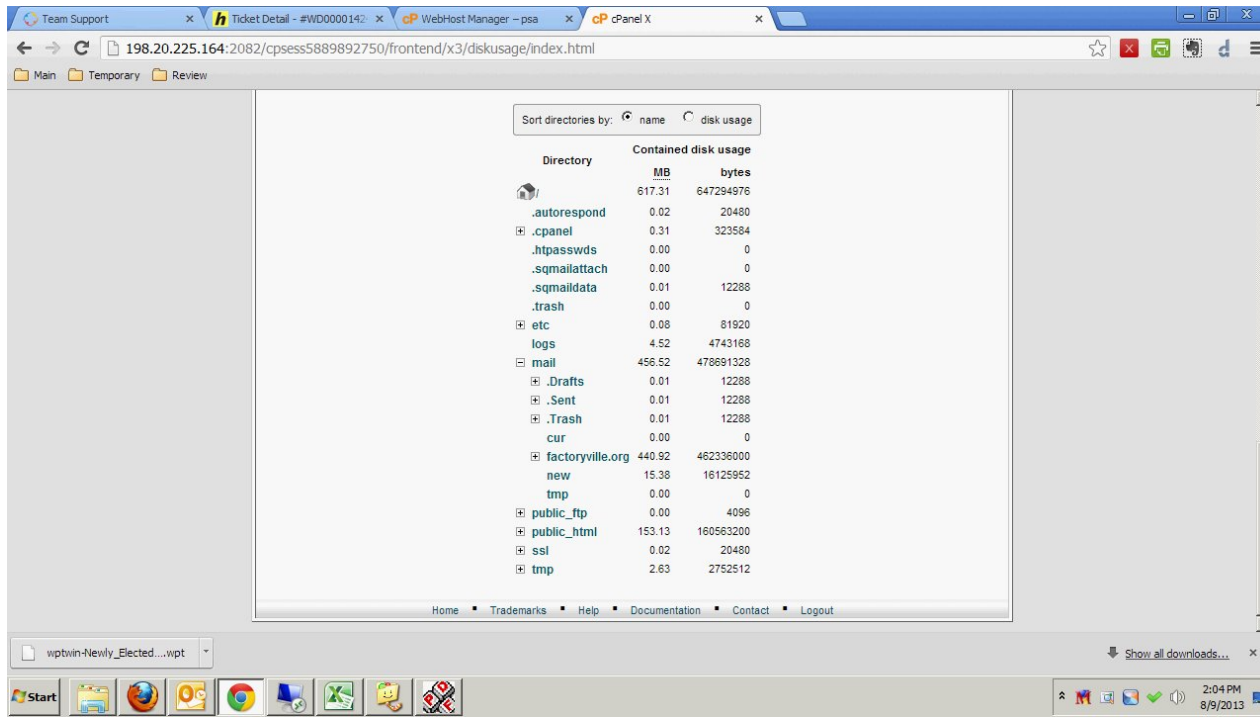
Team Support × Ticket Detail - #WD0000142 × cP WebHost Manager – psa × cP cPanel X ×

198.20.225.164:2082/cpsess5889892750/frontend/x3/diskusage/index.html

Main Temporary Review

Sort directories by: name disk usage

| Directory | Contained disk usage MB | bytes |
|---|---|---|
| / | 617.31 | 647294976 |
| .autorespond | 0.02 | 20480 |
| .cpanel | 0.31 | 323584 |
| .htpasswds | 0.00 | 0 |
| .sqmailattach | 0.00 | 0 |
| .sqmaildata | 0.01 | 12288 |
| .trash | 0.00 | 0 |
| etc | 0.08 | 81920 |
| logs | 4.52 | 4743168 |
| mail | 456.52 | 478691328 |
| .Drafts | 0.01 | 12288 |
| .Sent | 0.01 | 12288 |
| .Trash | 0.01 | 12288 |
| cur | 0.00 | 0 |
| factoryville.org | 440.92 | 462336000 |
| new | 15.38 | 16125952 |
| tmp | 0.00 | 0 |
| public_ftp | 0.00 | 4096 |
| public_html | 153.13 | 160563200 |
| ssl | 0.02 | 20480 |
| tmp | 2.63 | 2752512 |

Home • Trademarks • Help • Documentation • Contact • Logout

wptwin-Newly_Elected....wpt

Show all downloads... ×

Start

2:04 PM
8/9/2013